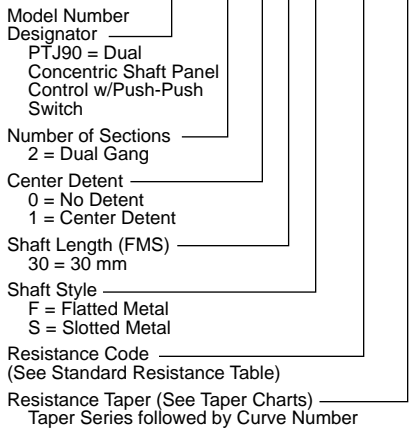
Model Number Designator
PTJ90 = Dual Concentric Shaft Panel Control w/Push-Push Switch

Number of Sections
2 = Dual Gang

Center Detent
0 = No Detent
1 = Center Detent

Shaft Length (FMS)
30 = 30 mm

Shaft Style
F = Flatted Metal
S = Slotted Metal

Resistance Code
(See Standard Resistance Table)

Resistance Taper (See Taper Charts)
Taper Series followed by Curve Number